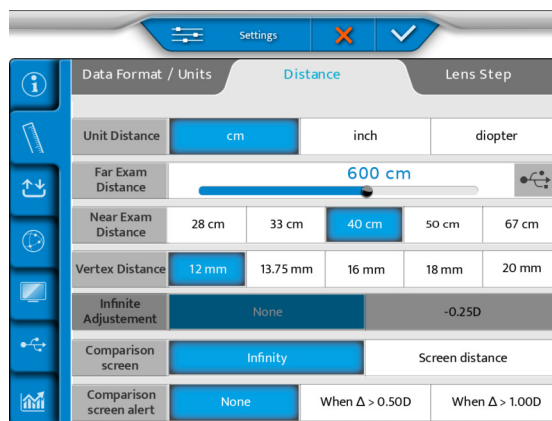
Settings

Data Format / Units

Distance

Lens Step

| | | | | | |
|---|---|---|---|---|---|
| Unit Distance | cm | inch | diopter | | |
| Far Exam Distance | 600 cm | | | | |
| Near Exam Distance | 28 cm | 33 cm | 40 cm | 50 cm | 67 cm |
| Vertex Distance | 12 mm | 13.75 mm | 16 mm | 18 mm | 20 mm |
| Infinite Adjustement | None | -0.25D | | | |
| Comparison screen | Infinity | Screen distance | | | |
| Comparison screen alert | None | When $\Delta > 0.50D$ | When $\Delta > 1.00D$ | | |